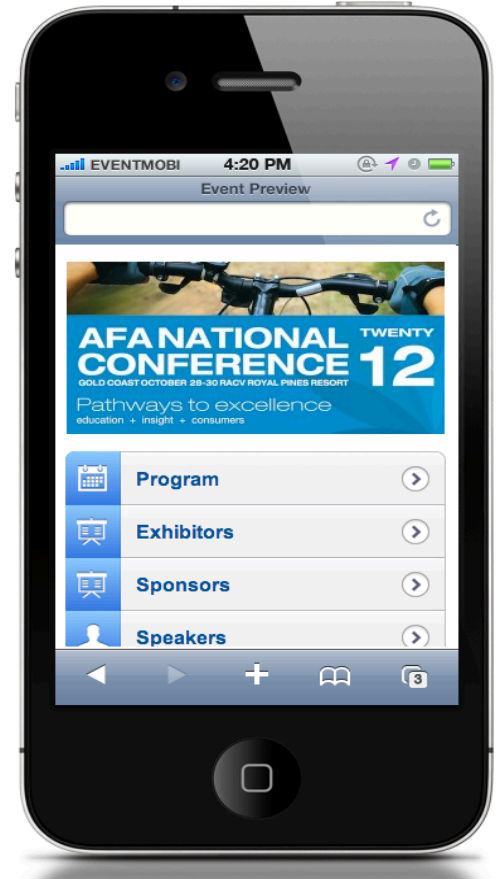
EVENTMOBI 4:20 PM
Event Preview

AFA NATIONAL CONFERENCE TWENTY 12
GOLD COAST OCTOBER 28-30 RACV ROYAL PINES RESORT
Pathways to excellence
education + insight + consumers

Program
Exhibitors
Sponsors
Speakers

3